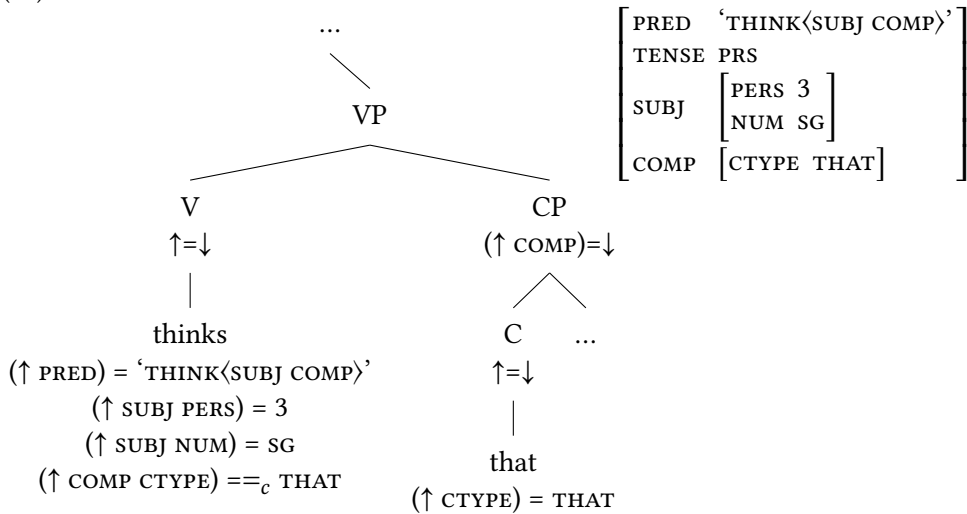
...

VP

V
$\uparrow=\downarrow$

thinks
($\uparrow$ PRED) = 'THINK⟨SUBJ COMP⟩'
($\uparrow$ SUBJ PERS) = 3
($\uparrow$ SUBJ NUM) = SG
($\uparrow$ COMP CTYPE) $=_c$ THAT

CP
($\uparrow$ COMP)=$\downarrow$

C
$\uparrow=\downarrow$

that
($\uparrow$ CTYPE) = THAT

...

| | |
|---|---|
| PRED | 'THINK⟨SUBJ COMP⟩' |
| TENSE | PRS |
| SUBJ | [PERS 3, NUM SG] |
| COMP | [CTYPE THAT] |